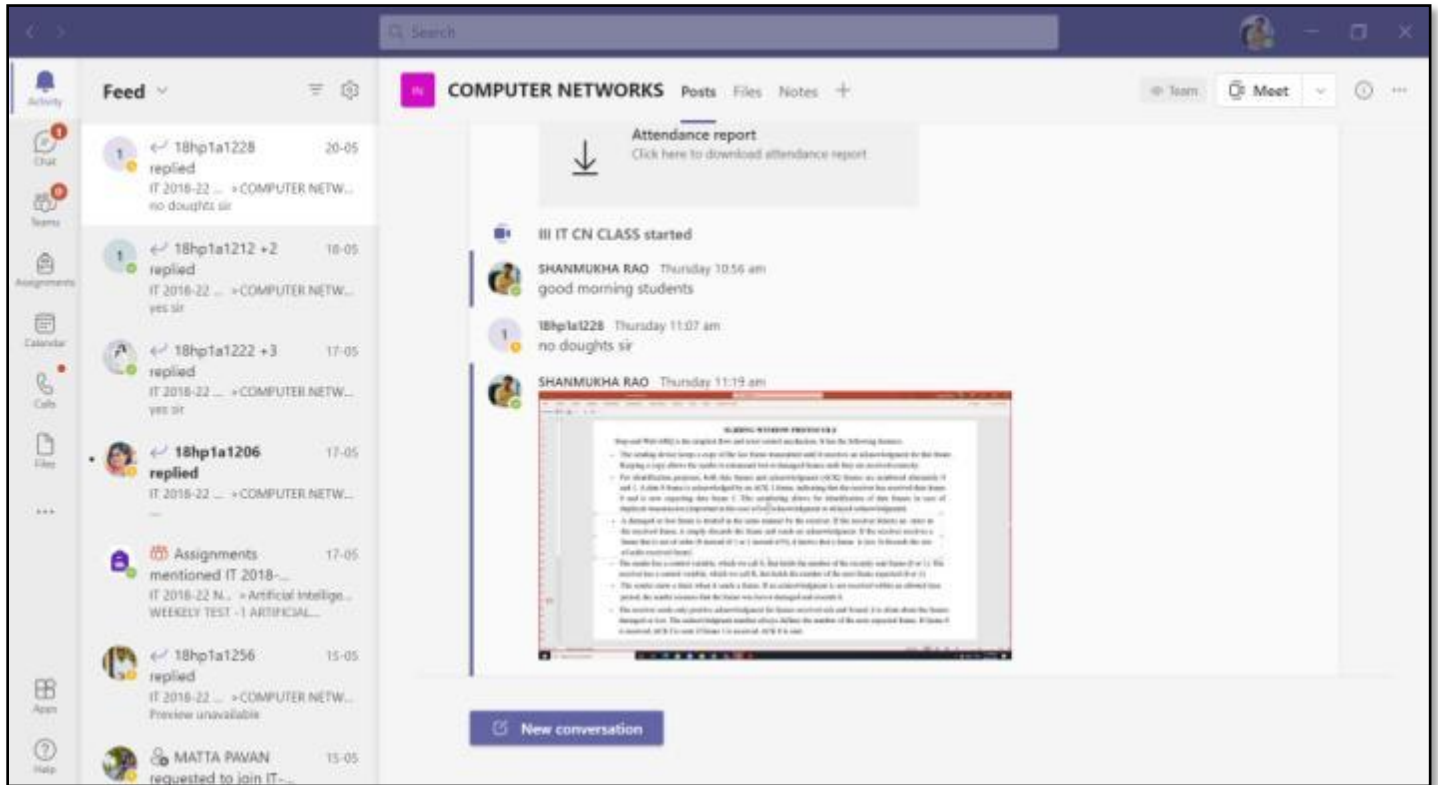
Search

Activity
Chat
Teams
Assignments
Calendar
Calls
Files
...
Apps
Help

Feed

18hp1a1228 replied 20-05
IT 2018-22 ... > COMPUTER NETW...
no doughts sir

18hp1a1212 +2 replied 18-05
IT 2018-22 ... > COMPUTER NETW...
yes sir

18hp1a1222 +3 replied 17-05
IT 2018-22 ... > COMPUTER NETW...
yes sir

18hp1a1206 replied 17-05
IT 2018-22 ... > COMPUTER NETW...

Assignments mentioned IT 2018-... 17-05
IT 2018-22 N... > Artificial Intellige...
WEEKLY TEST -1 ARTIFICIAL...

18hp1a1256 replied 15-05
IT 2018-22 ... > COMPUTER NETW...
Preview unavailable

MATTA PAVAN requested to join IT-... 15-05

IN COMPUTER NETWORKS Posts Files Notes +

Team Meet

Attendance report
Click here to download attendance report

III IT CN CLASS started

SHANMUKHA RAO Thursday 10:56 am
good morning students

18hp1a1228 Thursday 11:07 am
no doughts sir

SHANMUKHA RAO Thursday 11:19 am

SLIDING WINDOW PROTOCOLS
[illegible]

New conversation